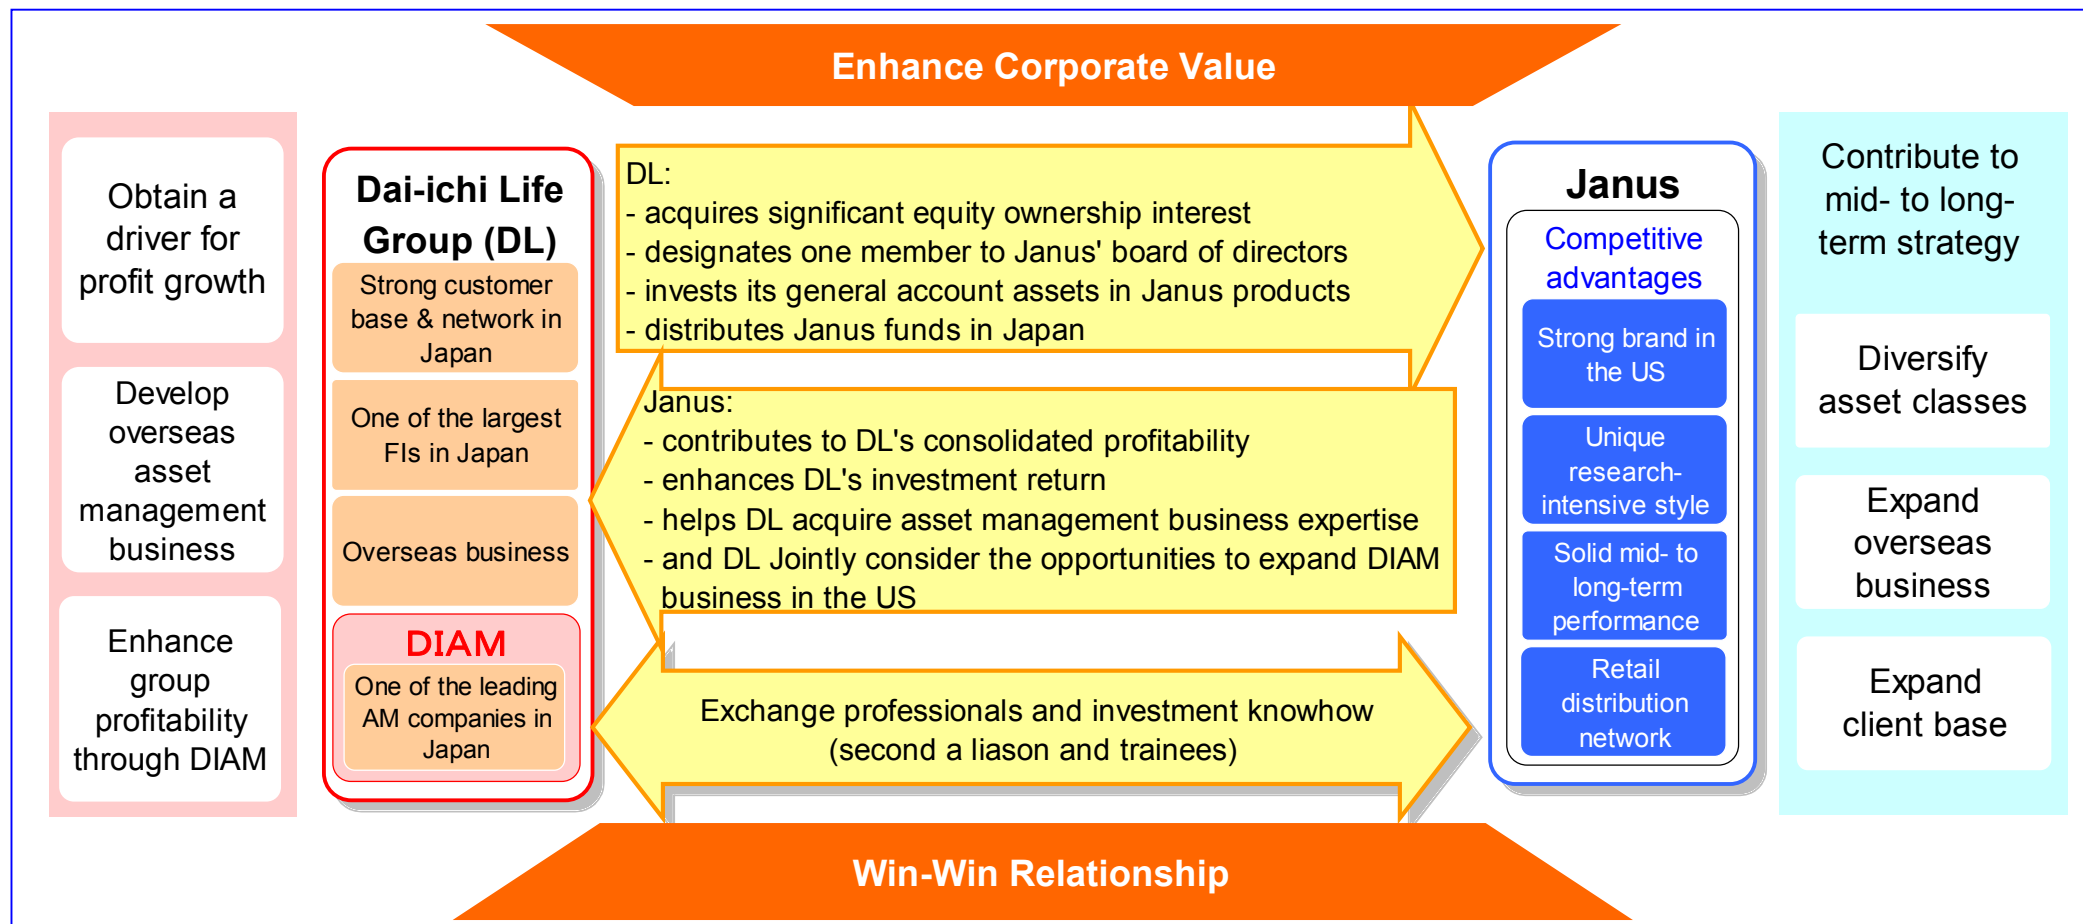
Enhance Corporate Value

Obtain a driver for profit growth

Develop overseas asset management business

Enhance group profitability through DIAM

Dai-ichi Life Group (DL)

Strong customer base & network in Japan

One of the largest FIs in Japan

Overseas business

DIAM

One of the leading AM companies in Japan

DL:
- acquires significant equity ownership interest
- designates one member to Janus' board of directors
- invests its general account assets in Janus products
- distributes Janus funds in Japan

Janus:
- contributes to DL's consolidated profitability
- enhances DL's investment return
- helps DL acquire asset management business expertise
- and DL Jointly consider the opportunities to expand DIAM business in the US

Exchange professionals and investment knowhow (second a liason and trainees)

Janus

Competitive advantages

Strong brand in the US

Unique research-intensive style

Solid mid- to long-term performance

Retail distribution network

Contribute to mid- to long-term strategy

Diversify asset classes

Expand overseas business

Expand client base

Win-Win Relationship